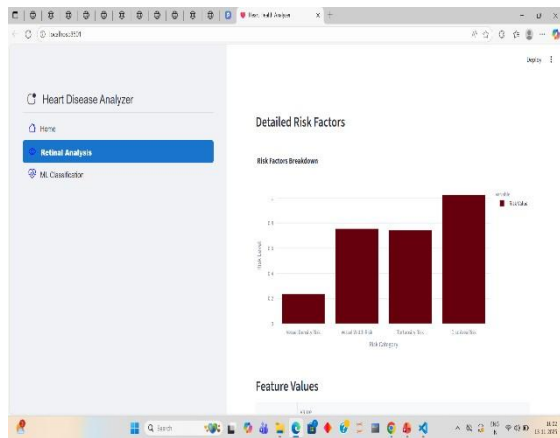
Heart Disease Analyzer

localhost:8501

Deploy

Heart Disease Analyzer

Home

Retinal Analysis

ML Classification

Detailed Risk Factors

Risk Factors Breakdown

variable

Risk Value

1

0.8

0.6

0.4

0.2

0

Risk Level

Vessel Density Risk

Vessel Width Risk

Tortuosity Risk

Overall Risk

Risk Category

Feature Values

Search

18:22
13-11-2025